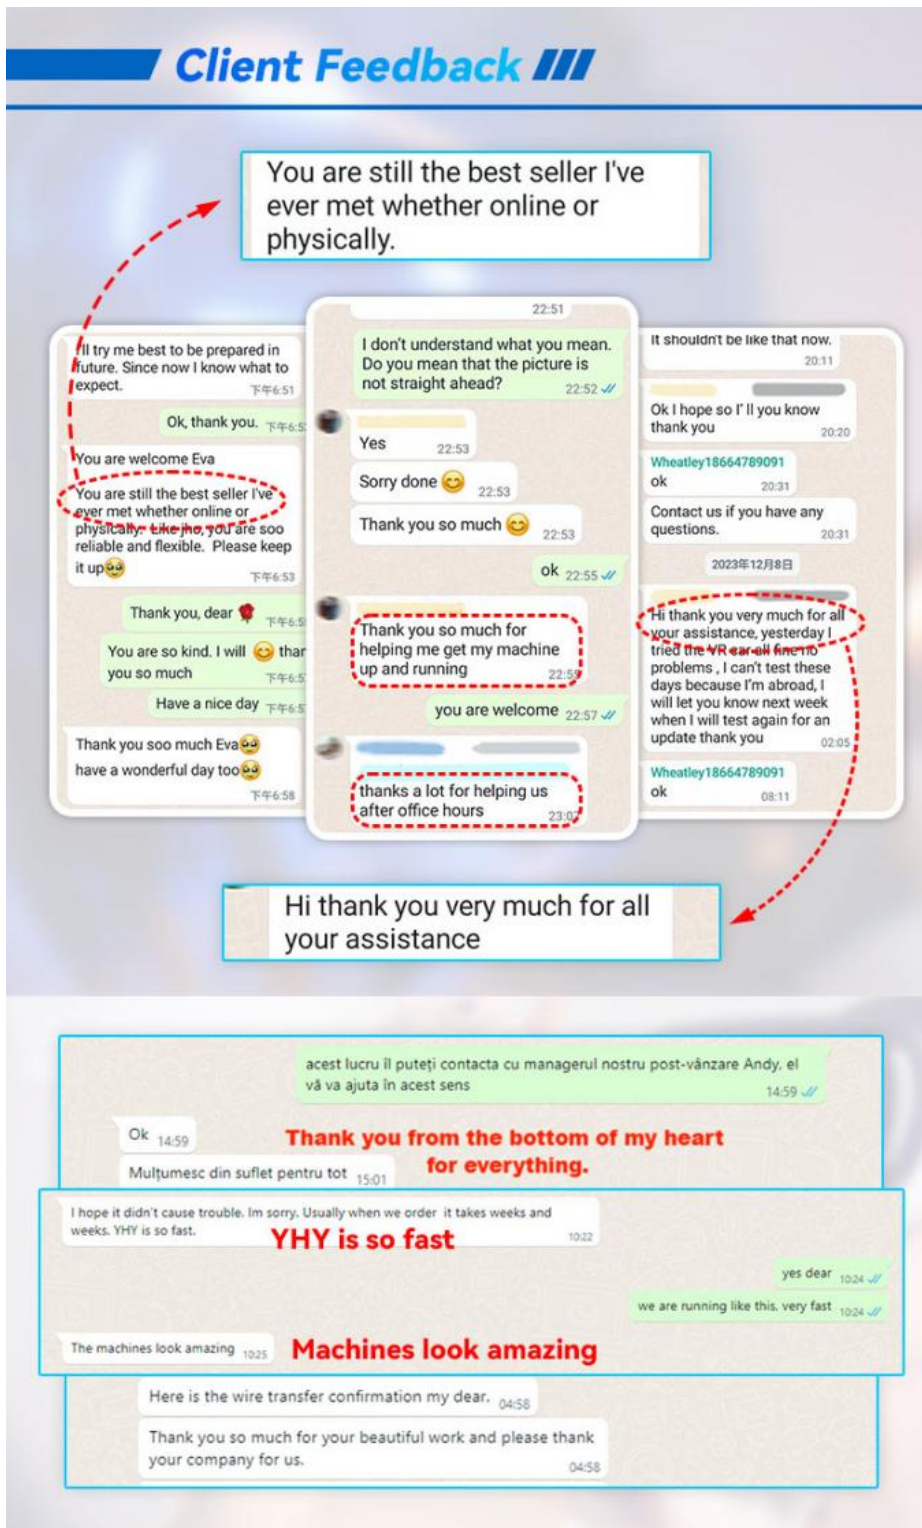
Client Feedback

You are still the best seller I've ever met whether online or physically.

I'll try me best to be prepared in future. Since now I know what to expect. 下午6:51

Ok, thank you. 下午6:5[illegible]

You are welcome Eva

You are still the best seller I've ever met whether online or physically. Like jho, you are soo reliable and flexible. Please keep it up😂 下午6:53

Thank you, dear 🌹 下午6:5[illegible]

You are so kind. I will 😊 than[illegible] you so much 下午6:5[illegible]

Have a nice day 下午6:5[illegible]

Thank you soo much Eva😂 have a wonderful day too😂 下午6:58

22:51

I don't understand what you mean. Do you mean that the picture is not straight ahead? 22:52

Yes 22:53

Sorry done 😊 22:53

Thank you so much 😊 22:53

ok 22:55

Thank you so much for helping me get my machine up and running 22:5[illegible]

you are welcome 22:57

thanks a lot for helping us after office hours 23:0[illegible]

It shouldn't be like that now. 20:11

Ok I hope so I' ll you know thank you 20:20

Wheatley18664789091
ok 20:31

Contact us if you have any questions. 20:31

2023年12月8日

Hi thank you very much for all your assistance, yesterday I tried the VR ear all fine no problems , I can't test these days because I'm abroad, I will let you know next week when I will test again for an update thank you 02:05

Wheatley18664789091
ok 08:11

Hi thank you very much for all your assistance

acest lucru îl puteți contacta cu managerul nostru post-vânzare Andy, el vă va ajuta în acest sens 14:59

Ok 14:59

Mulțumesc din suflet pentru tot 15:01

Thank you from the bottom of my heart for everything.

I hope it didn't cause trouble. Im sorry. Usually when we order it takes weeks and weeks. YHY is so fast. 10:22

YHY is so fast

yes dear 10:24

we are running like this. very fast 10:24

The machines look amazing 10:25

Machines look amazing

Here is the wire transfer confirmation my dear. 04:58

Thank you so much for your beautiful work and please thank your company for us. 04:58